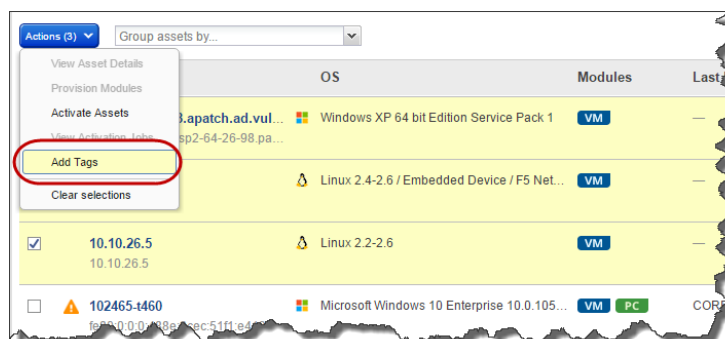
Actions (3)

Group assets by...

View Asset Details
Provision Modules
Activate Assets
View Activation Jobs
Add Tags
Clear selections

OS | Modules | Last

3.apatch.ad.vul... sp2-64-26-98.pa...
Windows XP 64 bit Edition Service Pack 1
VM
—

Linux 2.4-2.6 / Embedded Device / F5 Net...
VM
—

10.10.26.5
10.10.26.5
Linux 2.2-2.6
VM
—

102465-t460
fe80:0:0:0:d8e:ec:51f1:e4
Microsoft Windows 10 Enterprise 10.0.105...
VM PC
CORE